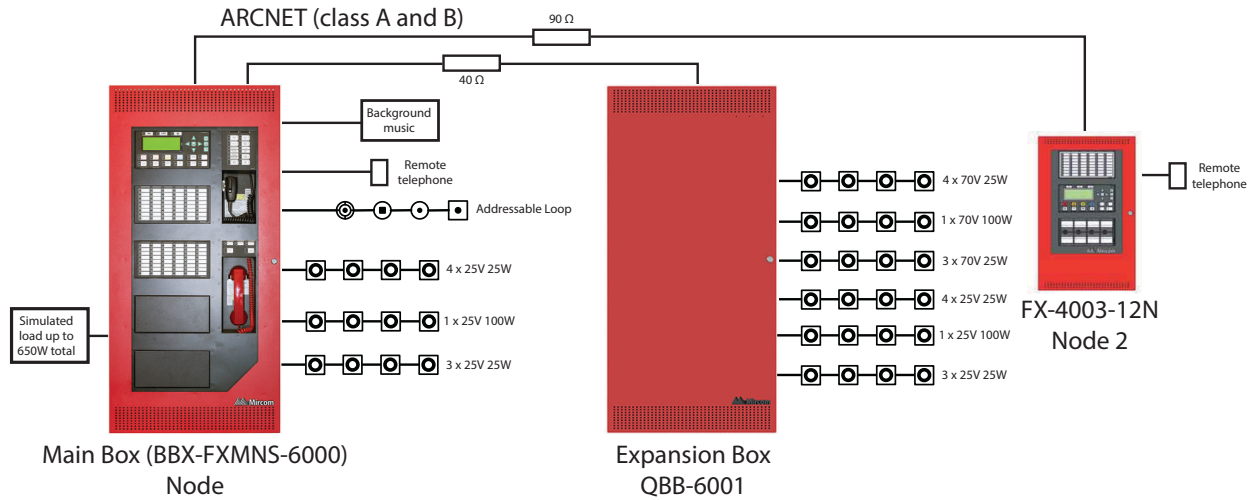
ARCNET (class A and B)

90 Ω

40 Ω

Background music

Remote telephone

Addressable Loop

4 x 25V 25W

1 x 25V 100W

3 x 25V 25W

Simulated load up to 650W total

Mircom

Main Box (BBX-FXMNS-6000) Node

4 x 70V 25W

1 x 70V 100W

3 x 70V 25W

4 x 25V 25W

1 x 25V 100W

3 x 25V 25W

Mircom

Expansion Box QBB-6001

Remote telephone

Mircom

FX-4003-12N Node 2